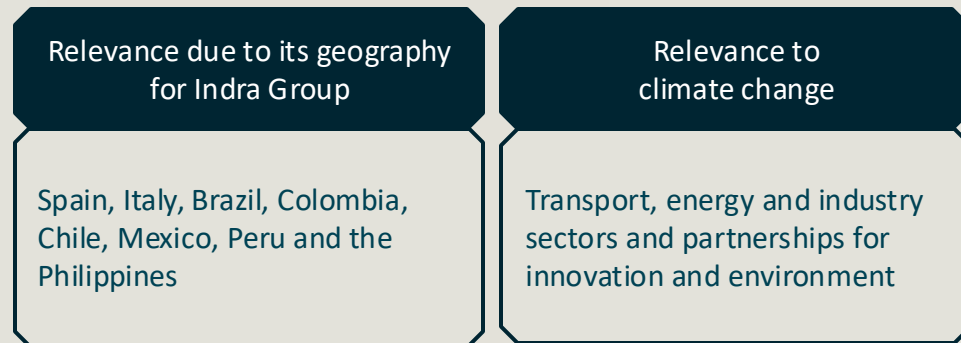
Relevance due to its geography for Indra Group

Spain, Italy, Brazil, Colombia, Chile, Mexico, Peru and the Philippines

Relevance to climate change

Transport, energy and industry sectors and partnerships for innovation and environment